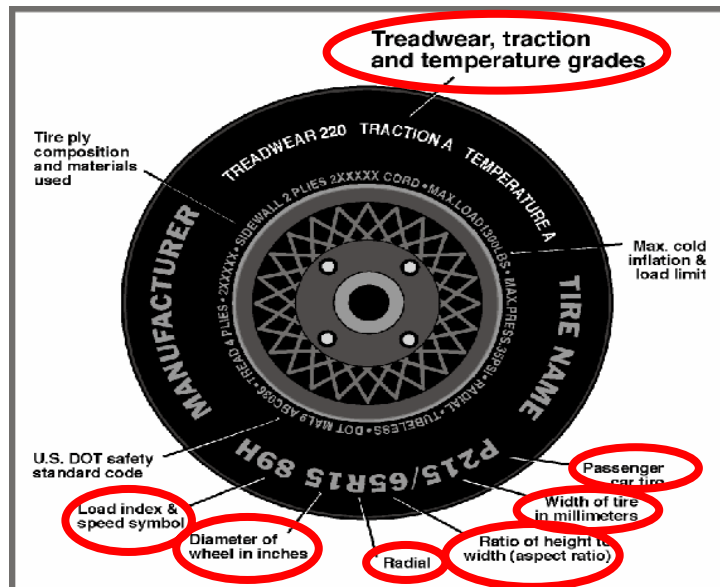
Treadwear, traction and temperature grades

Tire ply composition and materials used

TREADWEAR 220 TRACTION A TEMPERATURE A

TREAD 4 PLIES • 2XXXXX • SIDEWALL 2 PLIES 2XXXXX CORD • MAX LOAD 1360 LBS • MAX PRESS 35PSI • RADIAL • TUBELESS • DOT MAL9 ABC036

Max. cold inflation & load limit

MANUFACTURER

TIRE NAME

U.S. DOT safety standard code

P215/65R15 89H

Passenger car tire

Load index & speed symbol

Width of tire in millimeters

Diameter of wheel in inches

Radial

Ratio of height to width (aspect ratio)